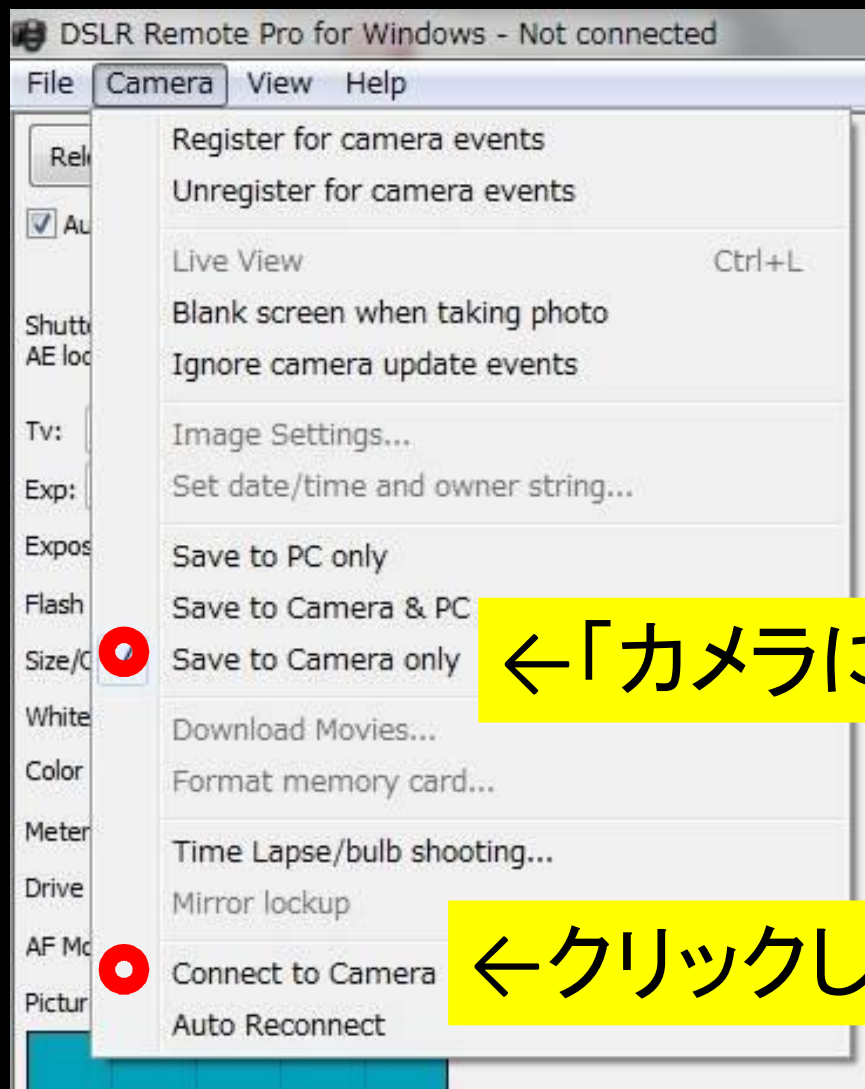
DSLR Remote Pro for Windows - Not connected

File Camera View Help

Rel
Au
Shutt
AE loc
Tv:
Exp:
Expos
Flash
Size/C
White
Color
Meter
Drive
AF Mo
Pictur

Register for camera events
Unregister for camera events
Live View Ctrl+L
Blank screen when taking photo
Ignore camera update events
Image Settings...
Set date/time and owner string...
Save to PC only
Save to Camera & PC
Save to Camera only
Download Movies...
Format memory card...
Time Lapse/bulb shooting...
Mirror lockup
Connect to Camera
Auto Reconnect

←「カメラに
←クリックし